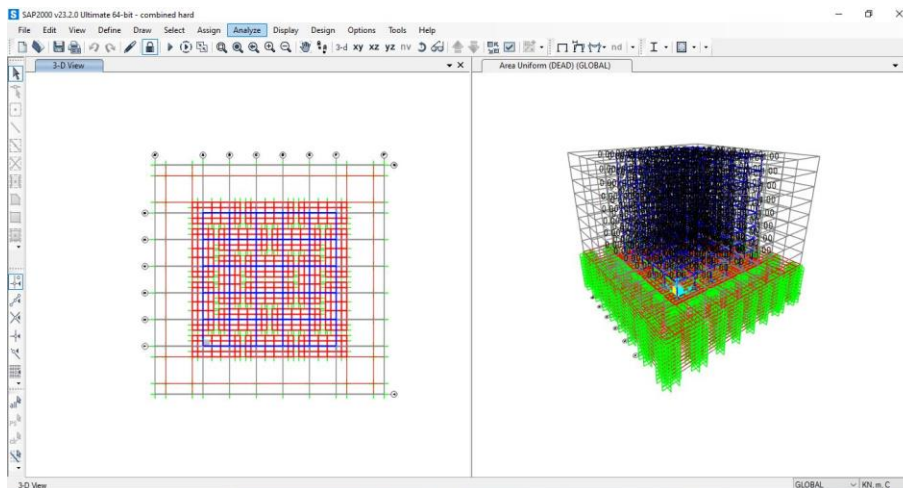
SAP2000 v23.2.0 Ultimate 64-bit - combined hard

File Edit View Define Draw Select Assign Analyze Display Design Options Tools Help

3-d xy xz yz nv nd

3-D View

Area Uniform (DEAD) (GLOBAL)

3-D View

GLOBAL KN, m, C